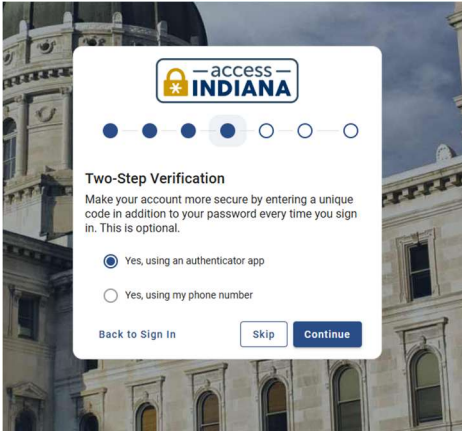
access INDIANA

Two-Step Verification

Make your account more secure by entering a unique code in addition to your password every time you sign in. This is optional.

Yes, using an authenticator app

Yes, using my phone number

Back to Sign In

Skip

Continue